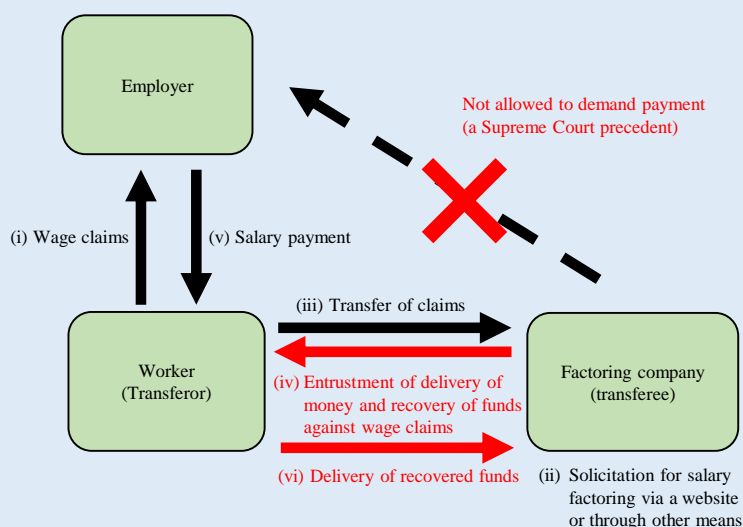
Employer

Not allowed to demand payment
(a Supreme Court precedent)

(i) Wage claims

(v) Salary payment

(iii) Transfer of claims

Worker
(Transferor)

Factoring company
(transferee)

(iv) Entrustment of delivery of money and recovery of funds against wage claims

(vi) Delivery of recovered funds

(ii) Solicitation for salary factoring via a website or through other means